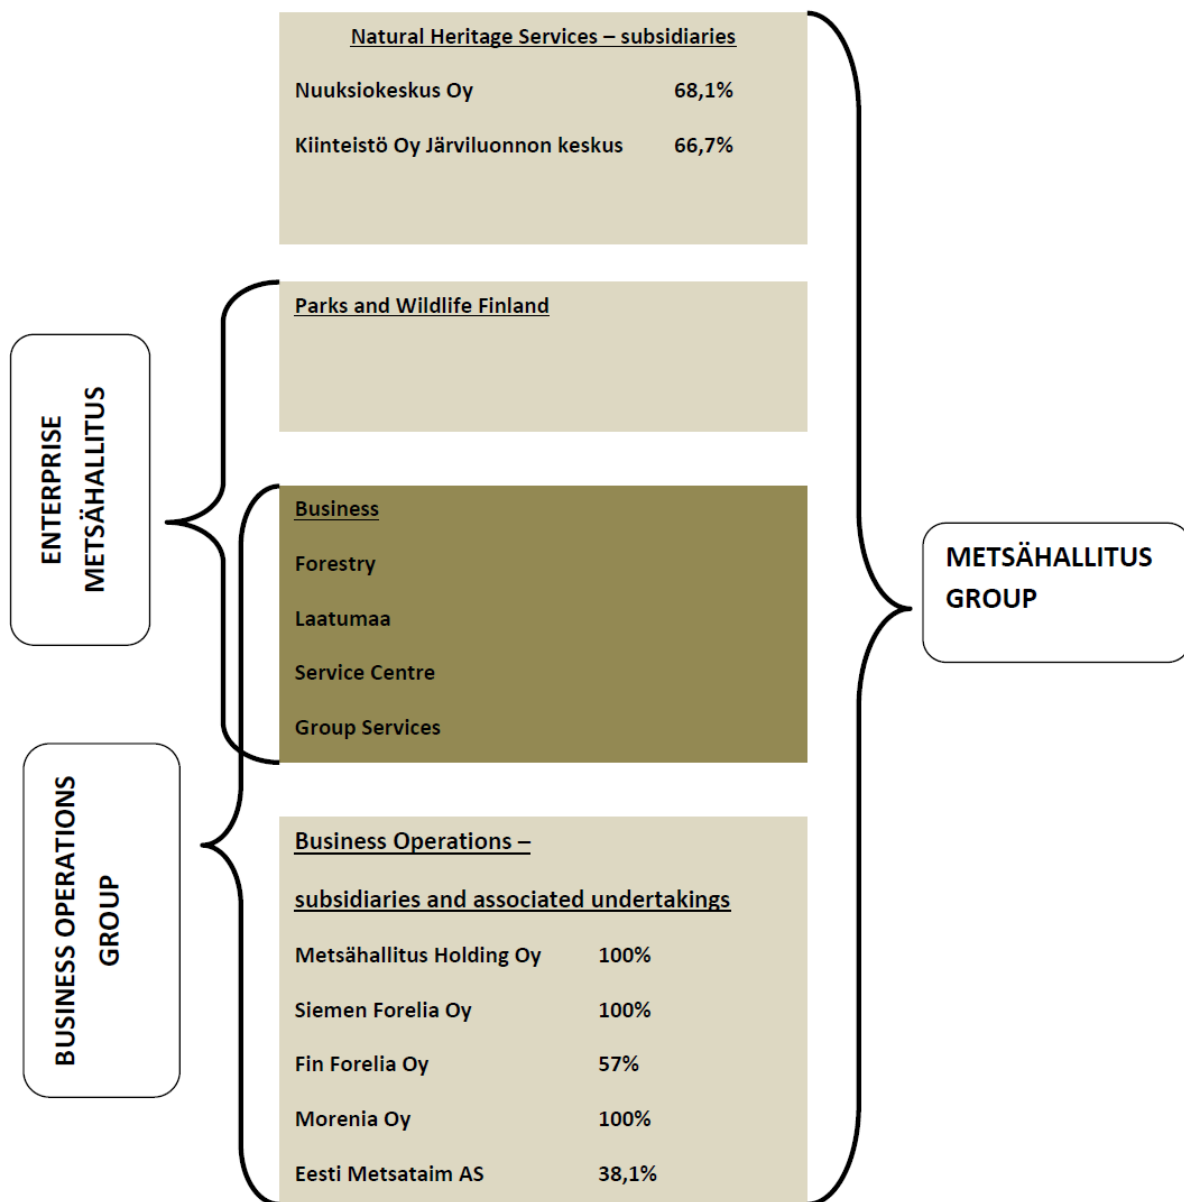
Natural Heritage Services – subsidiaries

Nuuksiokeskus Oy 68,1%

Kiinteistö Oy Järviluonnon keskus 66,7%

Parks and Wildlife Finland

ENTERPRISE METSÄHALLITUS

Business

Forestry

Laatumaa

Service Centre

Group Services

METSÄHALLITUS GROUP

BUSINESS OPERATIONS GROUP

Business Operations –

subsidiaries and associated undertakings

Metsähallitus Holding Oy 100%

Siemen Forelia Oy 100%

Fin Forelia Oy 57%

Morenia Oy 100%

Eesti Metsataim AS 38,1%